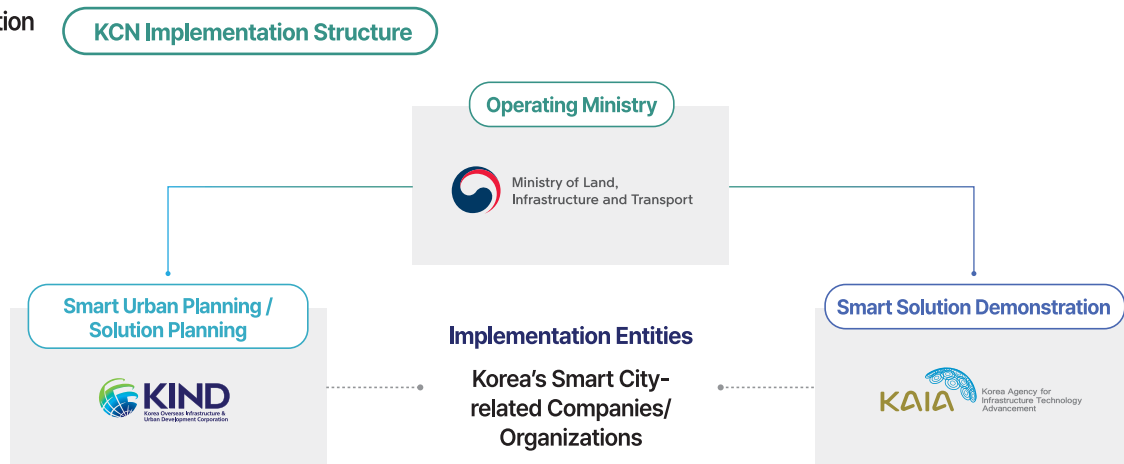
tion

KCN Implementation Structure

Operating Ministry

Ministry of Land, Infrastructure and Transport

Smart Urban Planning / Solution Planning

KIND
Korea Overseas Infrastructure & Urban Development Corporation

Implementation Entities

Korea's Smart City-related Companies/ Organizations

Smart Solution Demonstration

KAIA
Korea Agency for Infrastructure Technology Advancement